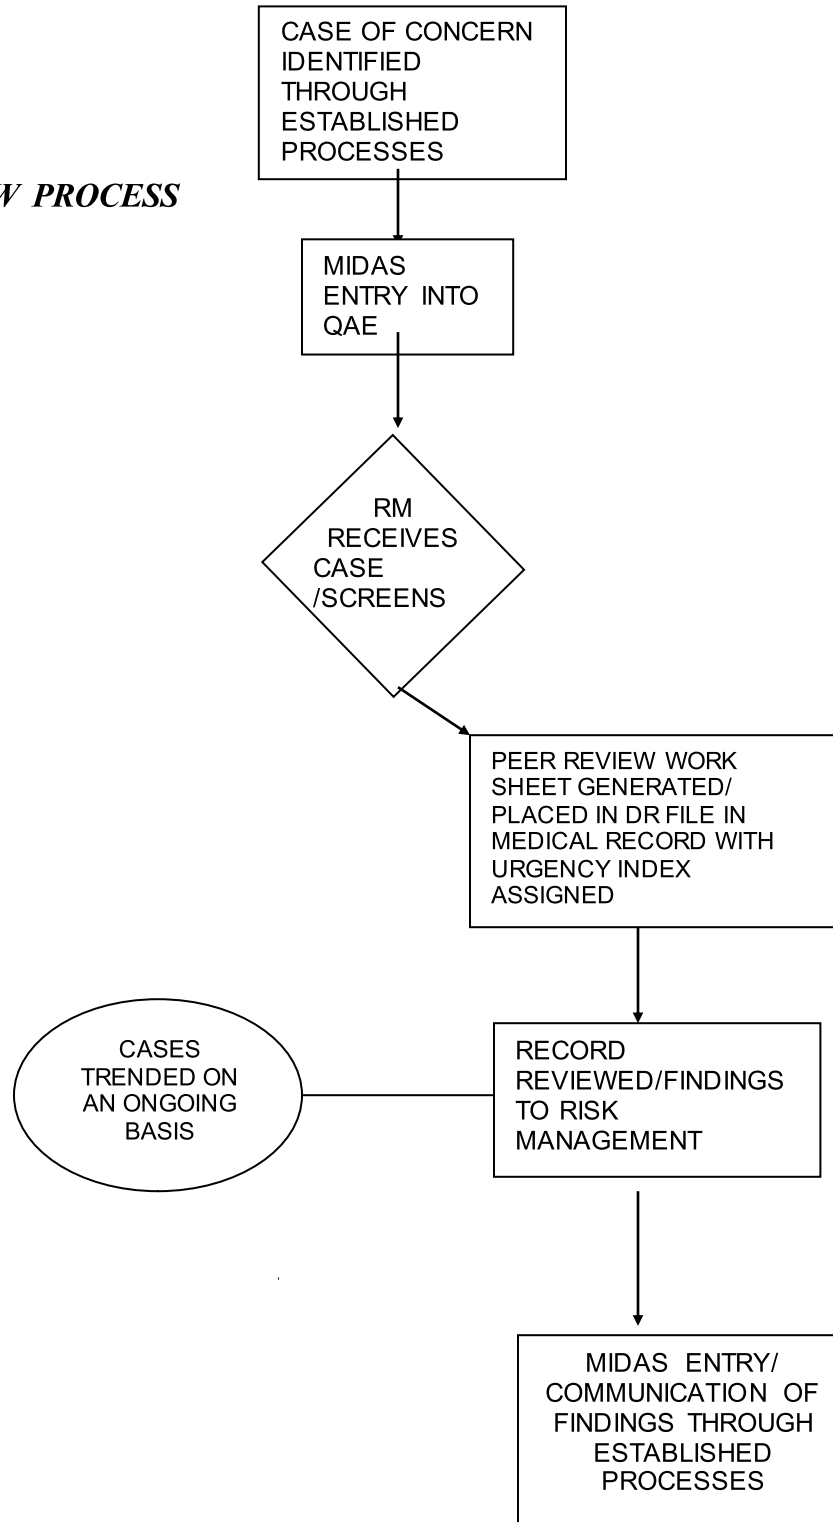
V PROCESS

CASE OF CONCERN IDENTIFIED THROUGH ESTABLISHED PROCESSES

MIDAS ENTRY INTO QAE

RM RECEIVES CASE /SCREENS

PEER REVIEW WORK SHEET GENERATED/ PLACED IN DR FILE IN MEDICAL RECORD WITH URGENCY INDEX ASSIGNED

CASES TRENDED ON AN ONGOING BASIS

RECORD REVIEWED/FINDINGS TO RISK MANAGEMENT

MIDAS ENTRY/ COMMUNICATION OF FINDINGS THROUGH ESTABLISHED PROCESSES